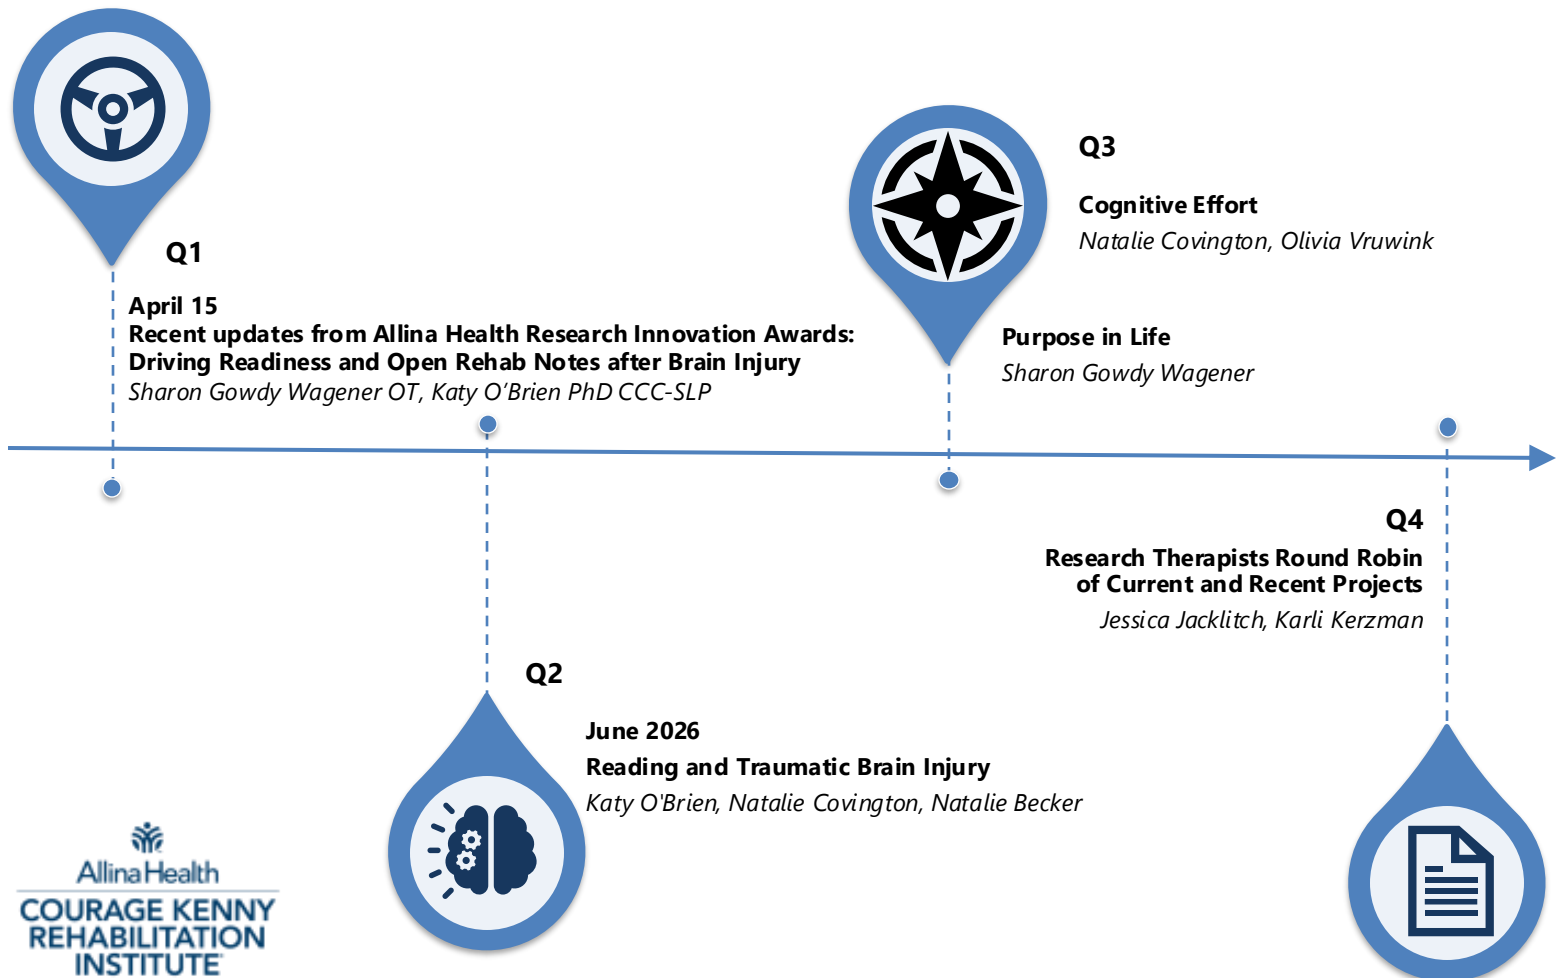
Q1

April 15
Recent updates from Allina Health Research Innovation Awards: Driving Readiness and Open Rehab Notes after Brain Injury
Sharon Gowdy Wagener OT, Katy O'Brien PhD CCC-SLP

Q2

June 2026
Reading and Traumatic Brain Injury
Katy O'Brien, Natalie Covington, Natalie Becker

Q3

Cognitive Effort
Natalie Covington, Olivia Vruwink

Purpose in Life
Sharon Gowdy Wagener

Q4

Research Therapists Round Robin of Current and Recent Projects
Jessica Jacklitch, Karli Kerzman

AllinaHealth
COURAGE KENNY REHABILITATION INSTITUTE